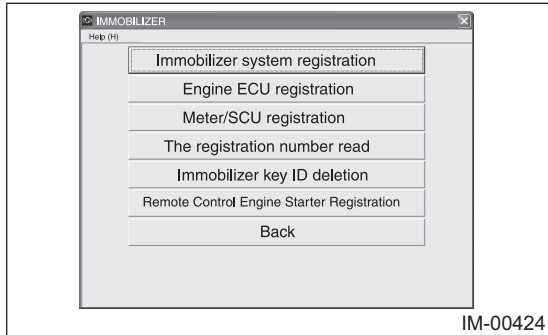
IMMOBILIZER
Help (H)
Immobilizer system registration
Engine ECU registration
Meter/SCU registration
The registration number read
Immobilizer key ID deletion
Remote Control Engine Starter Registration
Back
IM-00424